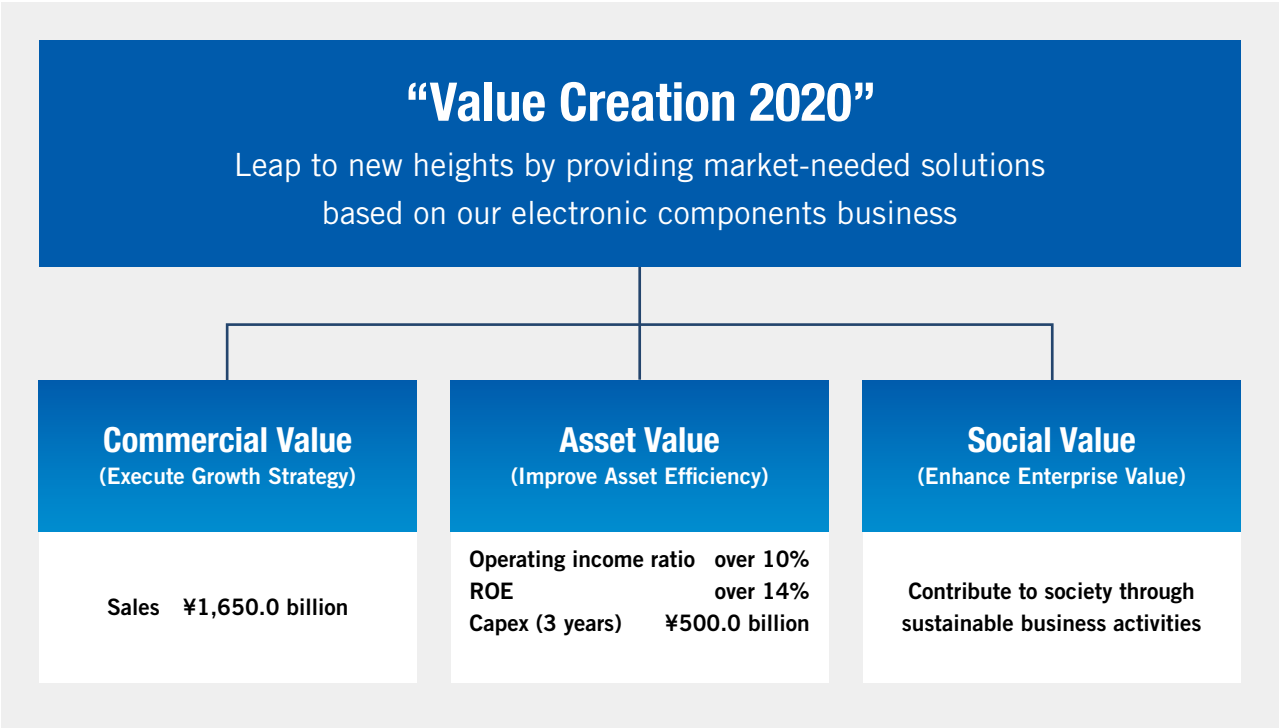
“Value Creation 2020”

Leap to new heights by providing market-needed solutions based on our electronic components business

Commercial Value
(Execute Growth Strategy)

Sales ¥1,650.0 billion

Asset Value
(Improve Asset Efficiency)

Operating income ratio over 10%
ROE over 14%
Capex (3 years) ¥500.0 billion

Social Value
(Enhance Enterprise Value)

Contribute to society through sustainable business activities